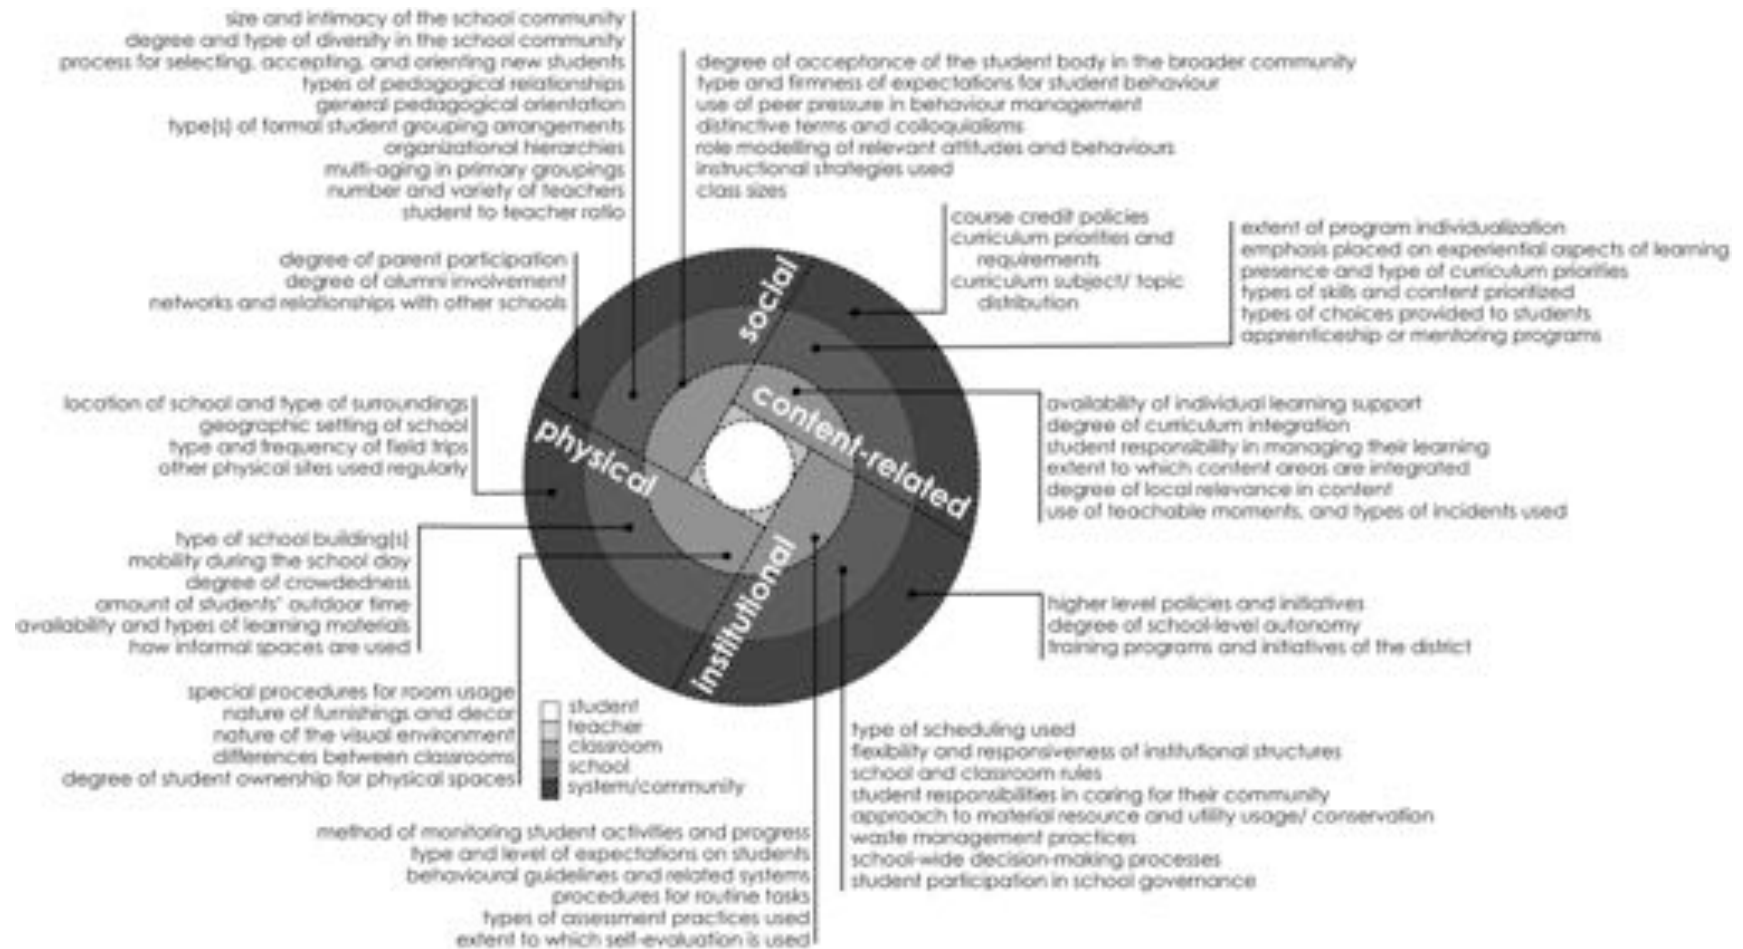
size and intimacy of the school community
degree and type of diversity in the school community
process for selecting, accepting, and orienting new students
types of pedagogical relationships
general pedagogical orientation
type(s) of formal student grouping arrangements
organizational hierarchies
multi-aging in primary groupings
number and variety of teachers
student to teacher ratio

degree of acceptance of the student body in the broader community
type and firmness of expectations for student behaviour
use of peer pressure in behaviour management
distinctive terms and colloquialisms
role modelling of relevant attitudes and behaviours
instructional strategies used
class sizes

degree of parent participation
degree of alumni involvement
networks and relationships with other schools

course credit policies
curriculum priorities and requirements
curriculum subject/ topic distribution

extent of program individualization
emphasis placed on experiential aspects of learning
presence and type of curriculum priorities
types of skills and content prioritized
types of choices provided to students
apprenticeship or mentoring programs

social
physical
content-related
institutional

location of school and type of surroundings
geographic setting of school
type and frequency of field trips
other physical sites used regularly

availability of individual learning support
degree of curriculum integration
student responsibility in managing their learning
extent to which content areas are integrated
degree of local relevance in content
use of teachable moments, and types of incidents used

type of school building(s)
mobility during the school day
degree of crowdedness
amount of students' outdoor time
availability and types of learning materials
how informal spaces are used

higher level policies and initiatives
degree of school-level autonomy
training programs and initiatives of the district

special procedures for room usage
nature of furnishings and decor
nature of the visual environment
differences between classrooms
degree of student ownership for physical spaces

student
teacher
classroom
school
system/community

type of scheduling used
flexibility and responsiveness of institutional structures
school and classroom rules
student responsibilities in caring for their community
approach to material resource and utility usage/ conservation
waste management practices
school-wide decision-making processes
student participation in school governance

method of monitoring student activities and progress
type and level of expectations on students
behavioural guidelines and related systems
procedures for routine tasks
types of assessment practices used
extent to which self-evaluation is used